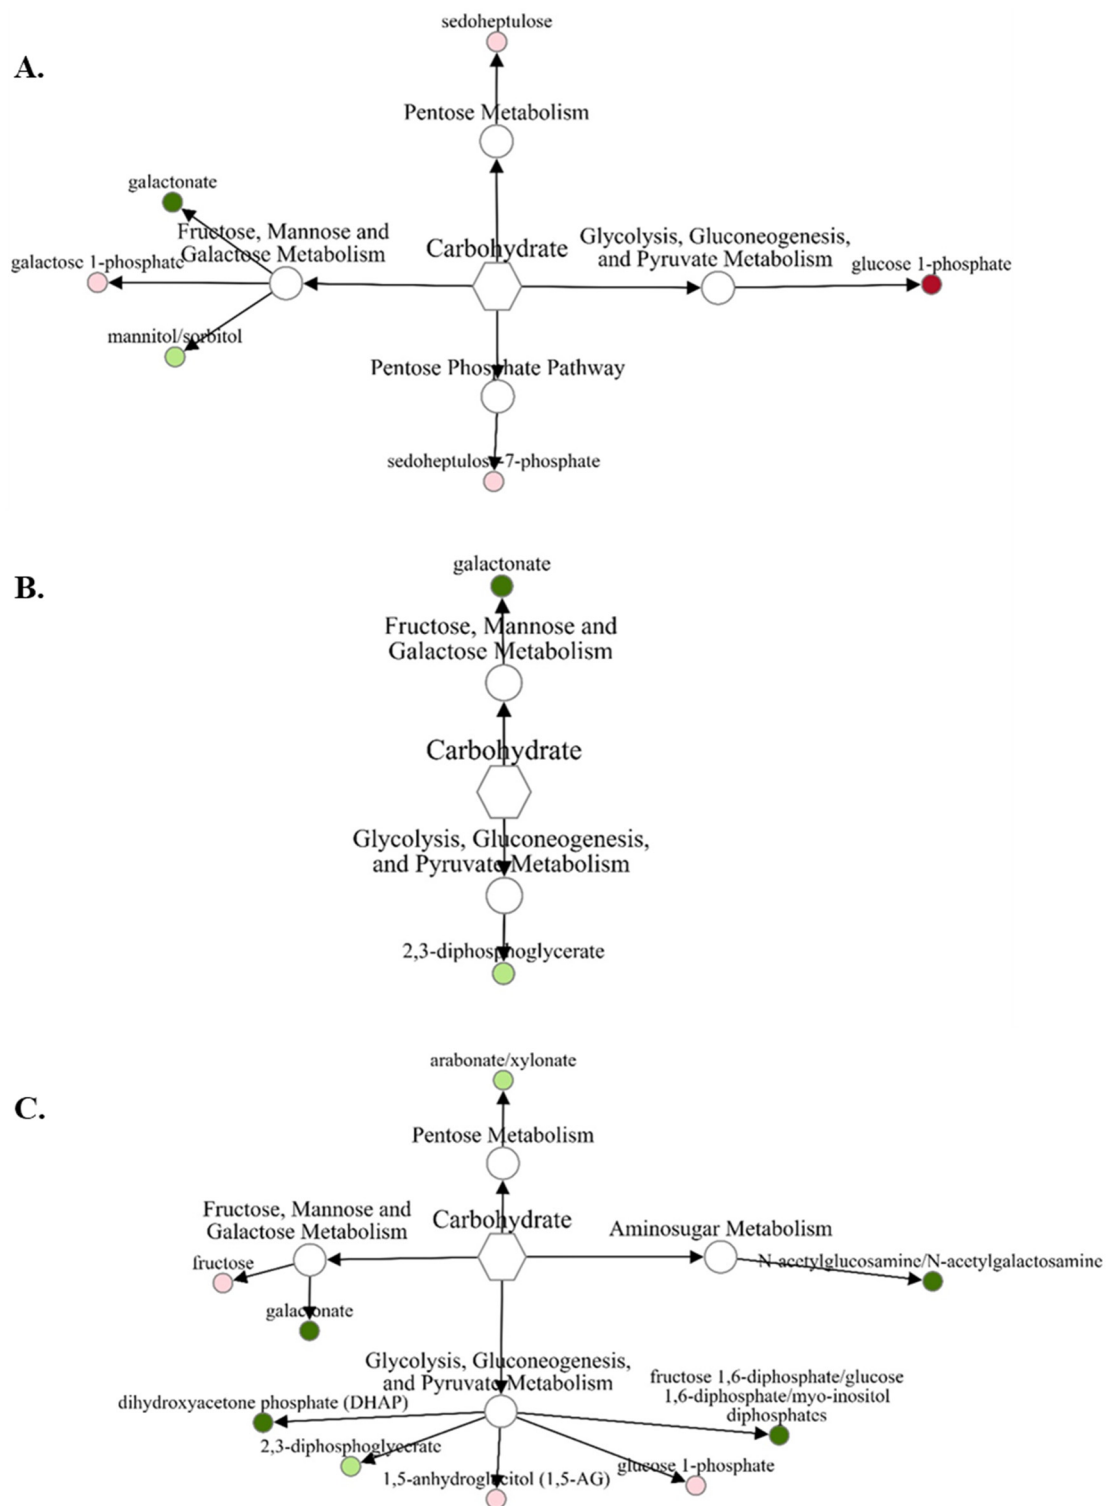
A.

sedoheptulose

Pentose Metabolism

galactonate

Fructose, Mannose and Galactose Metabolism

Carbohydrate

Glycolysis, Gluconeogenesis, and Pyruvate Metabolism

galactose 1-phosphate

glucose 1-phosphate

mannitol/sorbitol

Pentose Phosphate Pathway

sedoheptulose-7-phosphate

B.

galactonate

Fructose, Mannose and Galactose Metabolism

Carbohydrate

Glycolysis, Gluconeogenesis, and Pyruvate Metabolism

2,3-diphosphoglycerate

C.

arabonate/xylonate

Pentose Metabolism

Fructose, Mannose and Galactose Metabolism

Carbohydrate

Aminosugar Metabolism

fructose

N-acetylglucosamine/N-acetylgalactosamine

galactonate

Glycolysis, Gluconeogenesis, and Pyruvate Metabolism

fructose 1,6-diphosphate/glucose 1,6-diphosphate/myo-inositol diphosphates

dihydroxyacetone phosphate (DHAP)

2,3-diphosphoglycerate

glucose 1-phosphate

1,5-anhydroglucitol (1,5-AG)